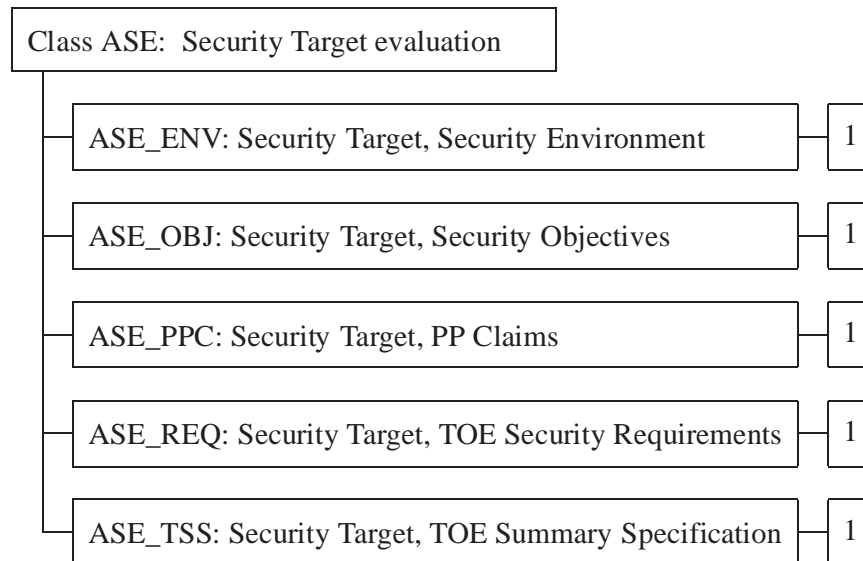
Class ASE: Security Target evaluation

ASE_ENV: Security Target, Security Environment

1

ASE_OBJ: Security Target, Security Objectives

1

ASE_PPC: Security Target, PP Claims

1

ASE_REQ: Security Target, TOE Security Requirements

1

ASE_TSS: Security Target, TOE Summary Specification

1